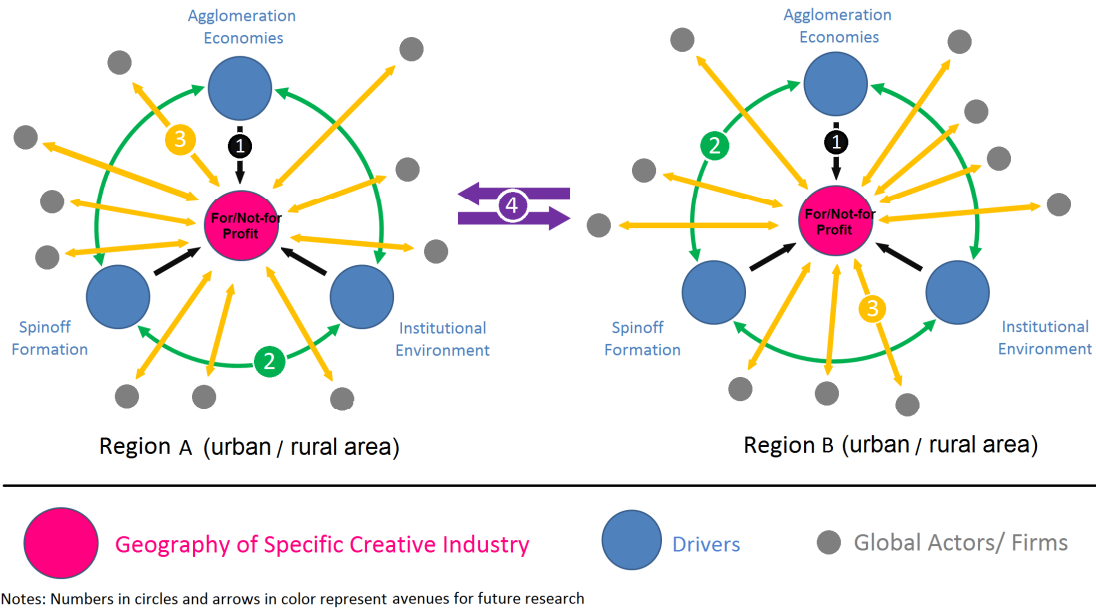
Agglomeration Economies

3

1

For/Not-for Profit

Spinoff Formation

Institutional Environment

2

Region A (urban / rural area)

4

Agglomeration Economies

2

1

For/Not-for Profit

Spinoff Formation

3

Institutional Environment

Region B (urban / rural area)

Geography of Specific Creative Industry

Drivers

Global Actors/ Firms

Notes: Numbers in circles and arrows in color represent avenues for future research